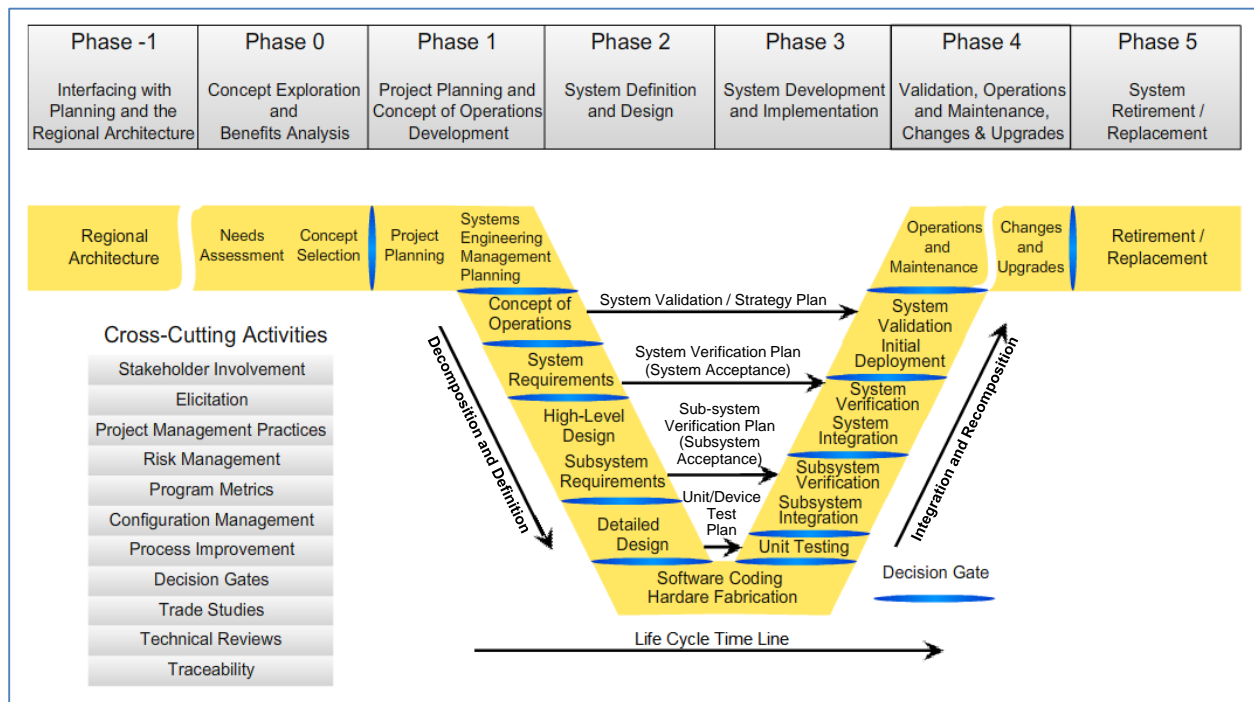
| Phase -1 | Phase 0 | Phase 1 | Phase 2 | Phase 3 | Phase 4 | Phase 5 |
|---|---|---|---|---|---|---|
| Interfacing with Planning and the Regional Architecture | Concept Exploration and Benefits Analysis | Project Planning and Concept of Operations Development | System Definition and Design | System Development and Implementation | Validation, Operations and Maintenance, Changes & Upgrades | System Retirement / Replacement |

Regional Architecture

Needs Assessment

Concept Selection

Project Planning

Systems Engineering Management Planning

Concept of Operations

System Requirements

High-Level Design

Subsystem Requirements

Detailed Design

Software Coding Hardare Fabrication

Unit Testing

Subsystem Integration

Subsystem Verification

System Integration

System Verification

Initial Deployment

System Validation

Operations and Maintenance

Changes and Upgrades

Retirement / Replacement

System Validation / Strategy Plan

System Verification Plan (System Acceptance)

Sub-system Verification Plan (Subsystem Acceptance)

Unit/Device Test Plan

Decomposition and Definition

Integration and Recomposition

Decision Gate

Life Cycle Time Line

Cross-Cutting Activities

Stakeholder Involvement

Elicitation

Project Management Practices

Risk Management

Program Metrics

Configuration Management

Process Improvement

Decision Gates

Trade Studies

Technical Reviews

Traceability